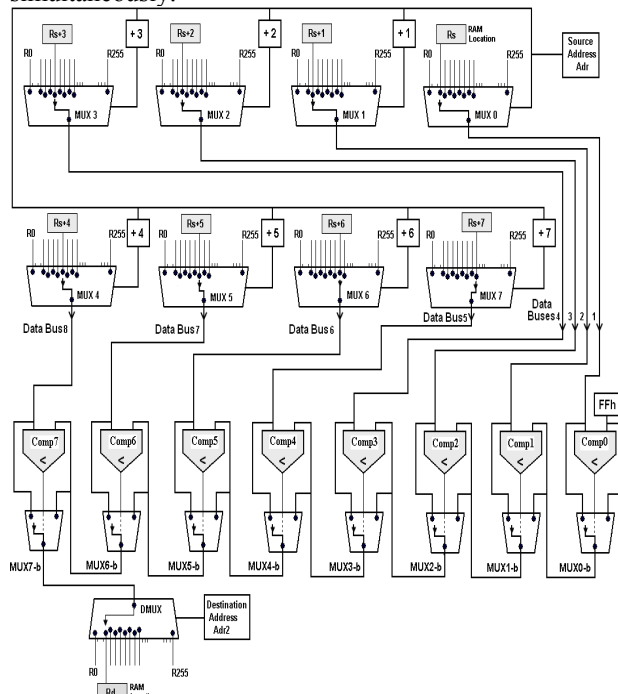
simultaneously:

Rs+3
+ 3
R0
R255
MUX 3
Rs+2
+ 2
R0
R255
MUX 2
Rs+1
+ 1
R0
R255
MUX 1
Rs
RAM Location
R0
R255
MUX 0
Source Address Adr

Rs+4
+ 4
R0
R255
MUX 4
Rs+5
+ 5
R0
R255
MUX 5
Rs+6
+ 6
R0
R255
MUX 6
Rs+7
+ 7
R0
R255
MUX 7

Data Bus 8
Data Bus 7
Data Bus 6
Data Bus 5
Data Buses 4 3 2 1

FFh
Comp7
<
Comp6
<
Comp5
<
Comp4
<
Comp3
<
Comp2
<
Comp1
<
Comp0
<

MUX7-b
MUX6-b
MUX5-b
MUX4-b
MUX3-b
MUX2-b
MUX1-b
MUX0-b

DMUX
Destination Address Adr2
R0
R255
Rd
RAM
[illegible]